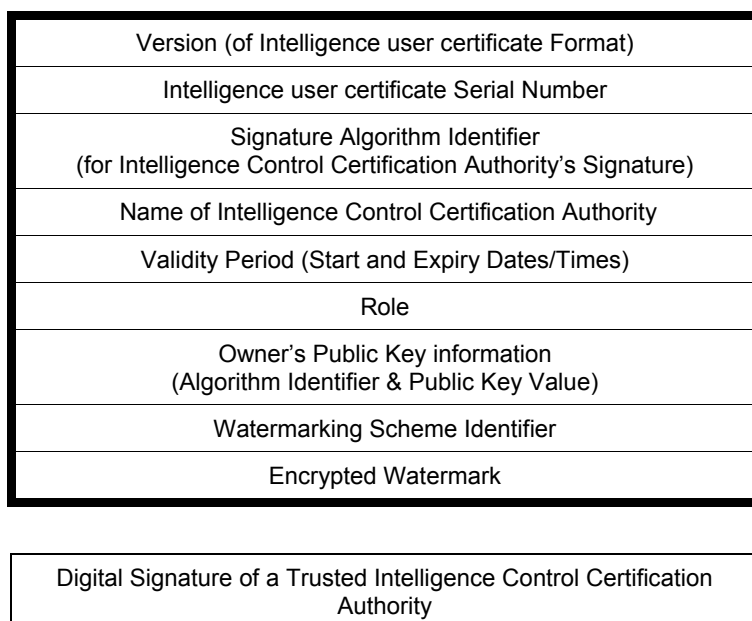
Version (of Intelligence user certificate Format)

Intelligence user certificate Serial Number

Signature Algorithm Identifier
(for Intelligence Control Certification Authority's Signature)

Name of Intelligence Control Certification Authority

Validity Period (Start and Expiry Dates/Times)

Role

Owner's Public Key information
(Algorithm Identifier & Public Key Value)

Watermarking Scheme Identifier

Encrypted Watermark

Digital Signature of a Trusted Intelligence Control Certification Authority